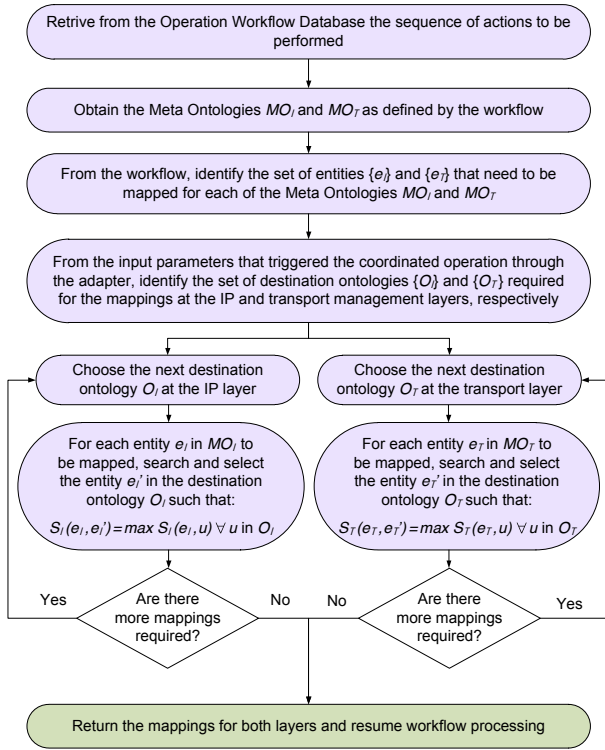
Retrive from the Operation Workflow Database the sequence of actions to be performed

Obtain the Meta Ontologies $MO_I$ and $MO_T$ as defined by the workflow

From the workflow, identify the set of entities $\{e_I\}$ and $\{e_T\}$ that need to be mapped for each of the Meta Ontologies $MO_I$ and $MO_T$

From the input parameters that triggered the coordinated operation through the adapter, identify the set of destination ontologies $\{O_I\}$ and $\{O_T\}$ required for the mappings at the IP and transport management layers, respectively

Choose the next destination ontology $O_I$ at the IP layer

For each entity $e_I$ in $MO_I$ to be mapped, search and select the entity $e_I'$ in the destination ontology $O_I$ such that:

$S_I(e_I, e_I') = max\ S_I(e_I, u)\ \forall\ u$ in $O_I$

Are there more mappings required?

Yes

No

Choose the next destination ontology $O_T$ at the transport layer

For each entity $e_T$ in $MO_T$ to be mapped, search and select the entity $e_T'$ in the destination ontology $O_T$ such that:

$S_T(e_T, e_T') = max\ S_T(e_T, u)\ \forall\ u$ in $O_T$

No

Are there more mappings required?

Yes

Return the mappings for both layers and resume workflow processing